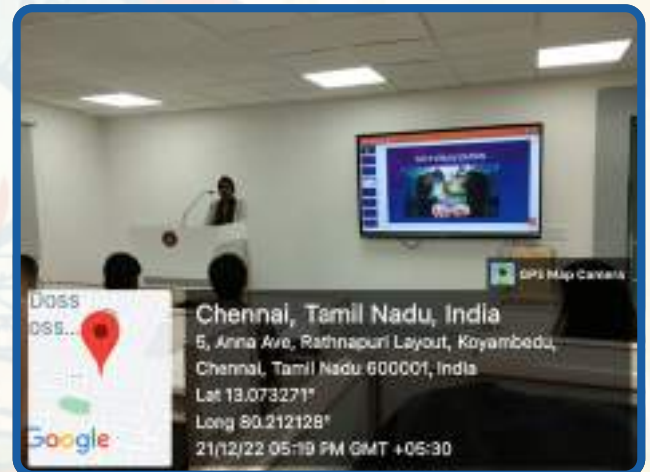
GPS Map Camera

Doss
oss...

Google

Chennai, Tamil Nadu, India
5, Anna Ave, Rathnapuri Layout, Koyambedu, Chennai, Tamil Nadu 600001, India
Lat 13.073271°
Long 80.212128°
21/12/22 05:19 PM GMT +05:30